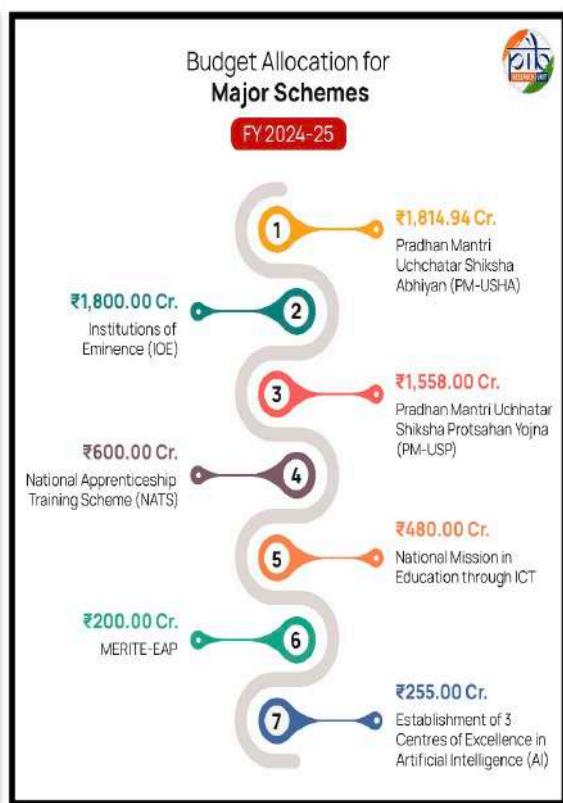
Budget Allocation for
**Major Schemes**

FY 2024-25

pib RESEARCH UNIT

1
₹1,814.94 Cr.
Pradhan Mantri Uchchatar Shiksha Abhiyan (PM-USHA)

2
₹1,800.00 Cr.
Institutions of Eminence (IOE)

3
₹1,558.00 Cr.
Pradhan Mantri Uchhatar Shiksha Protsahan Yojna (PM-USP)

4
₹600.00 Cr.
National Apprenticeship Training Scheme (NATS)

5
₹480.00 Cr.
National Mission in Education through ICT

6
₹200.00 Cr.
MERITE-EAP

7
₹255.00 Cr.
Establishment of 3 Centres of Excellence in Artificial Intelligence (AI)